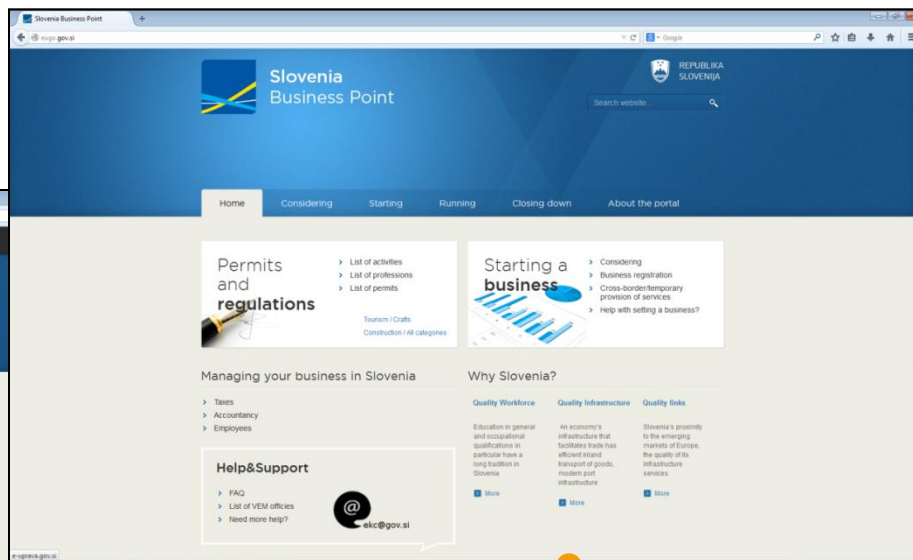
Slovenia Business Point

eugo.gov.si

Google

Slovenia
Business Point

REPUBLIKA SLOVENIJA

Search website...

Home Considering Starting Running Closing down About the portal

Permits and regulations

List of activities
List of professions
List of permits

Tourism / Crafts
Construction / All categories

Starting a business

Considering
Business registration
Cross-border/temporary provision of services
Help with setting a business?

Managing your business in Slovenia

Taxes
Accountancy
Employees

Help&Support

FAQ
List of VEM offices
Need more help?

@
ekc@gov.si

Why Slovenia?

Quality Workforce

Education in general and occupational qualifications in particular have a long tradition in Slovenia

More

Quality Infrastructure

An economy's infrastructure that facilitates trade has efficient inland transport of goods, modern port infrastructure

More

Quality links

Slovenia's proximity to the emerging markets of Europe, the quality of its infrastructure services

More

e-uprava.gov.si